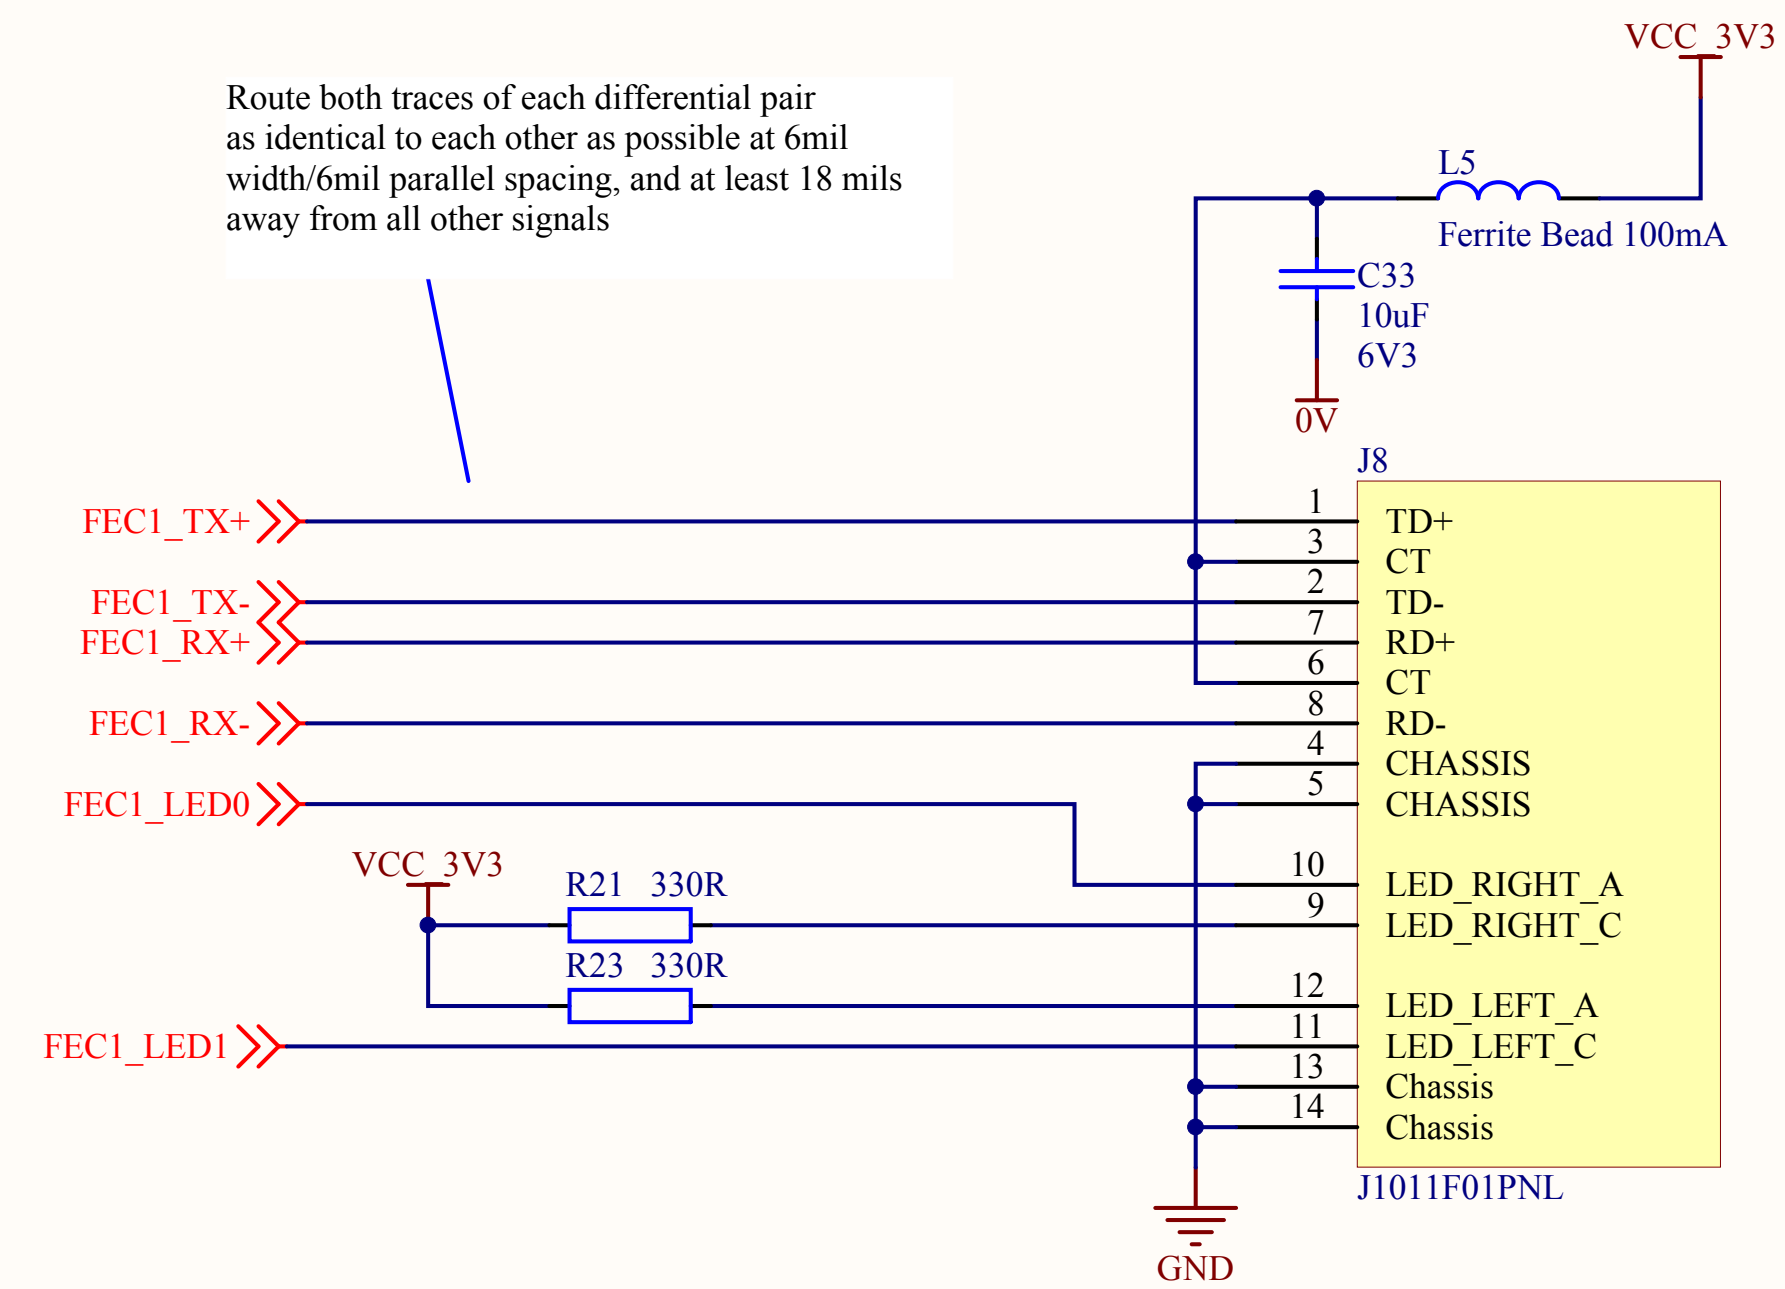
VCC_3V3

Route both traces of each differential pair as identical to each other as possible at 6mil width/6mil parallel spacing, and at least 18 mils away from all other signals

L5
Ferrite Bead 100mA

C33
10uF
6V3

0V

J8

FEC1_TX+
FEC1_TX-
FEC1_RX+
FEC1_RX-
FEC1_LED0

| 1 | TD+ |
|---|---|
| 3 | CT |
| 2 | TD- |
| 7 | RD+ |
| 6 | CT |
| 8 | RD- |
| 4 | CHASSIS |
| 5 | CHASSIS |
| 10 | LED_RIGHT_A |
| 9 | LED_RIGHT_C |
| 12 | LED_LEFT_A |
| 11 | LED_LEFT_C |
| 13 | Chassis |
| 14 | Chassis |

VCC_3V3
R21 330R
R23 330R
FEC1_LED1

J1011F01PNL

GND